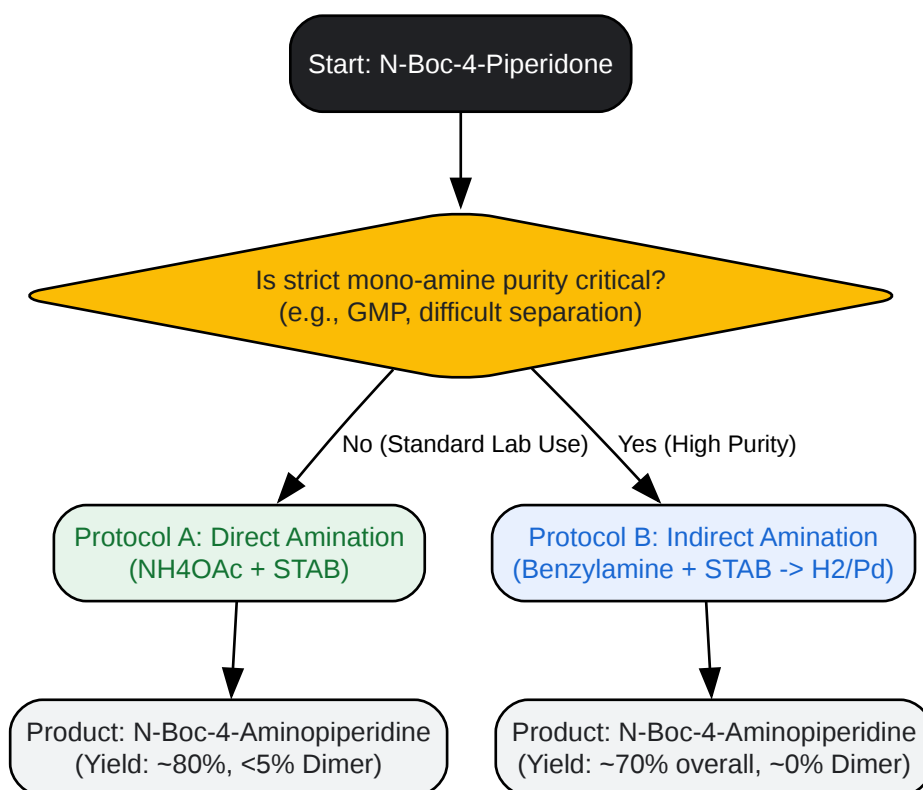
Start: N-Boc-4-Piperidone

Is strict mono-amine purity critical?
(e.g., GMP, difficult separation)

No (Standard Lab Use)

Yes (High Purity)

Protocol A: Direct Amination
(NH4OAc + STAB)

Protocol B: Indirect Amination
(Benzylamine + STAB -> H2/Pd)

Product: N-Boc-4-Aminopiperidine
(Yield: ~80%, <5% Dimer)

Product: N-Boc-4-Aminopiperidine
(Yield: ~70% overall, ~0% Dimer)